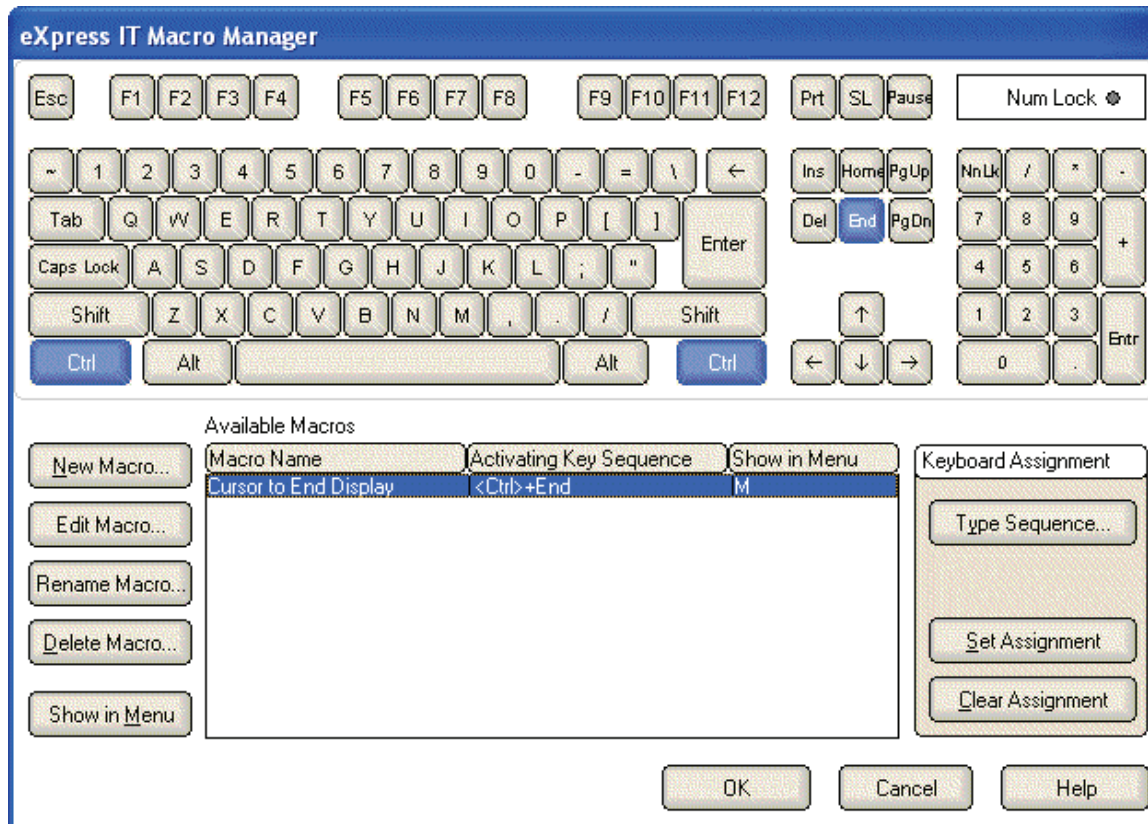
eXpress IT Macro Manager

Esc F1 F2 F3 F4 F5 F6 F7 F8 F9 F10 F11 F12 Prt SL Pause Num Lock

~ 1 2 3 4 5 6 7 8 9 0 - = \ ←
Tab Q W E R T Y U I O P [ ] Enter
Caps Lock A S D F G H J K L ; "
Shift Z X C V B N M , . / Shift
Ctrl Alt Alt Ctrl

Ins Home PgUp
Del End PgDn
↑
← ↓ →

NmLk / * -
7 8 9 +
4 5 6
1 2 3 Entr
0 .

Available Macros

| Macro Name | Activating Key Sequence | Show in Menu |
|---|---|---|
| Cursor to End Display | <Ctrl>+End | M |

New Macro...
Edit Macro...
Rename Macro...
Delete Macro...
Show in Menu

Keyboard Assignment
Type Sequence...
Set Assignment
Clear Assignment

OK Cancel Help